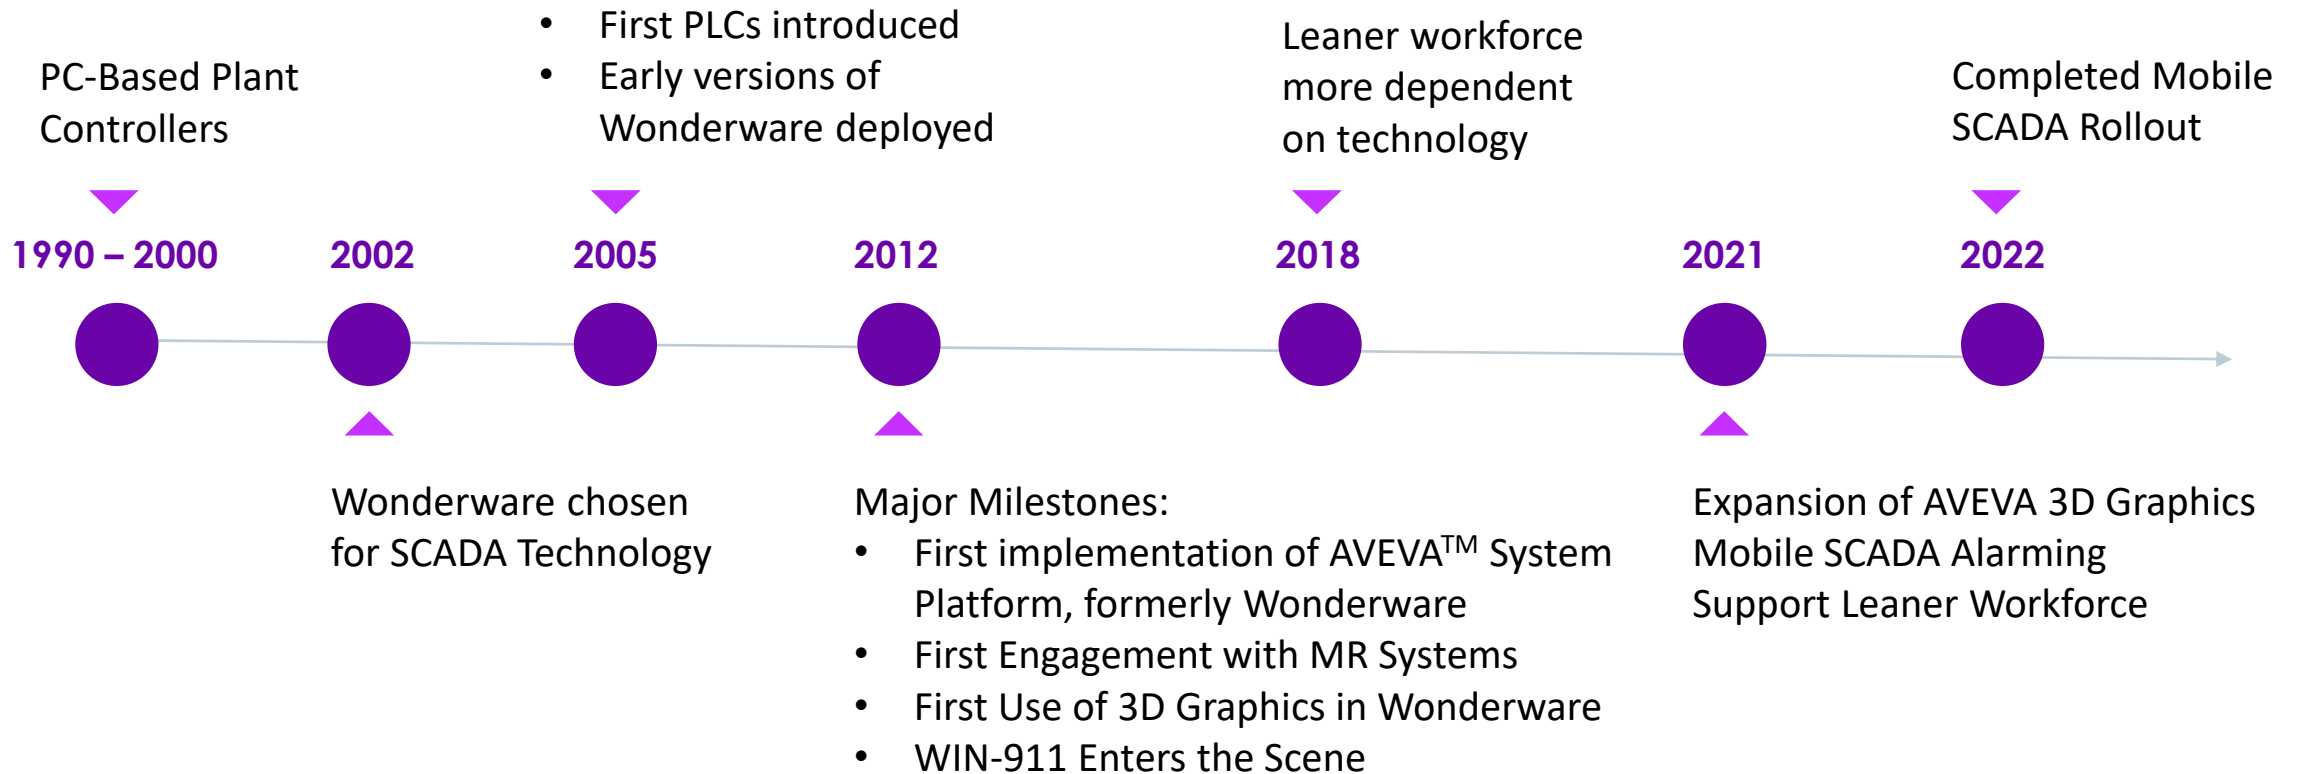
PC-Based Plant Controllers

1990 – 2000

2002

Wonderware chosen for SCADA Technology

- First PLCs introduced
- Early versions of Wonderware deployed

2005

2012

Major Milestones:
- First implementation of AVEVA$^{TM}$ System Platform, formerly Wonderware
- First Engagement with MR Systems
- First Use of 3D Graphics in Wonderware
- WIN-911 Enters the Scene

Leaner workforce more dependent on technology

2018

2021

Expansion of AVEVA 3D Graphics Mobile SCADA Alarming Support Leaner Workforce

Completed Mobile SCADA Rollout

2022